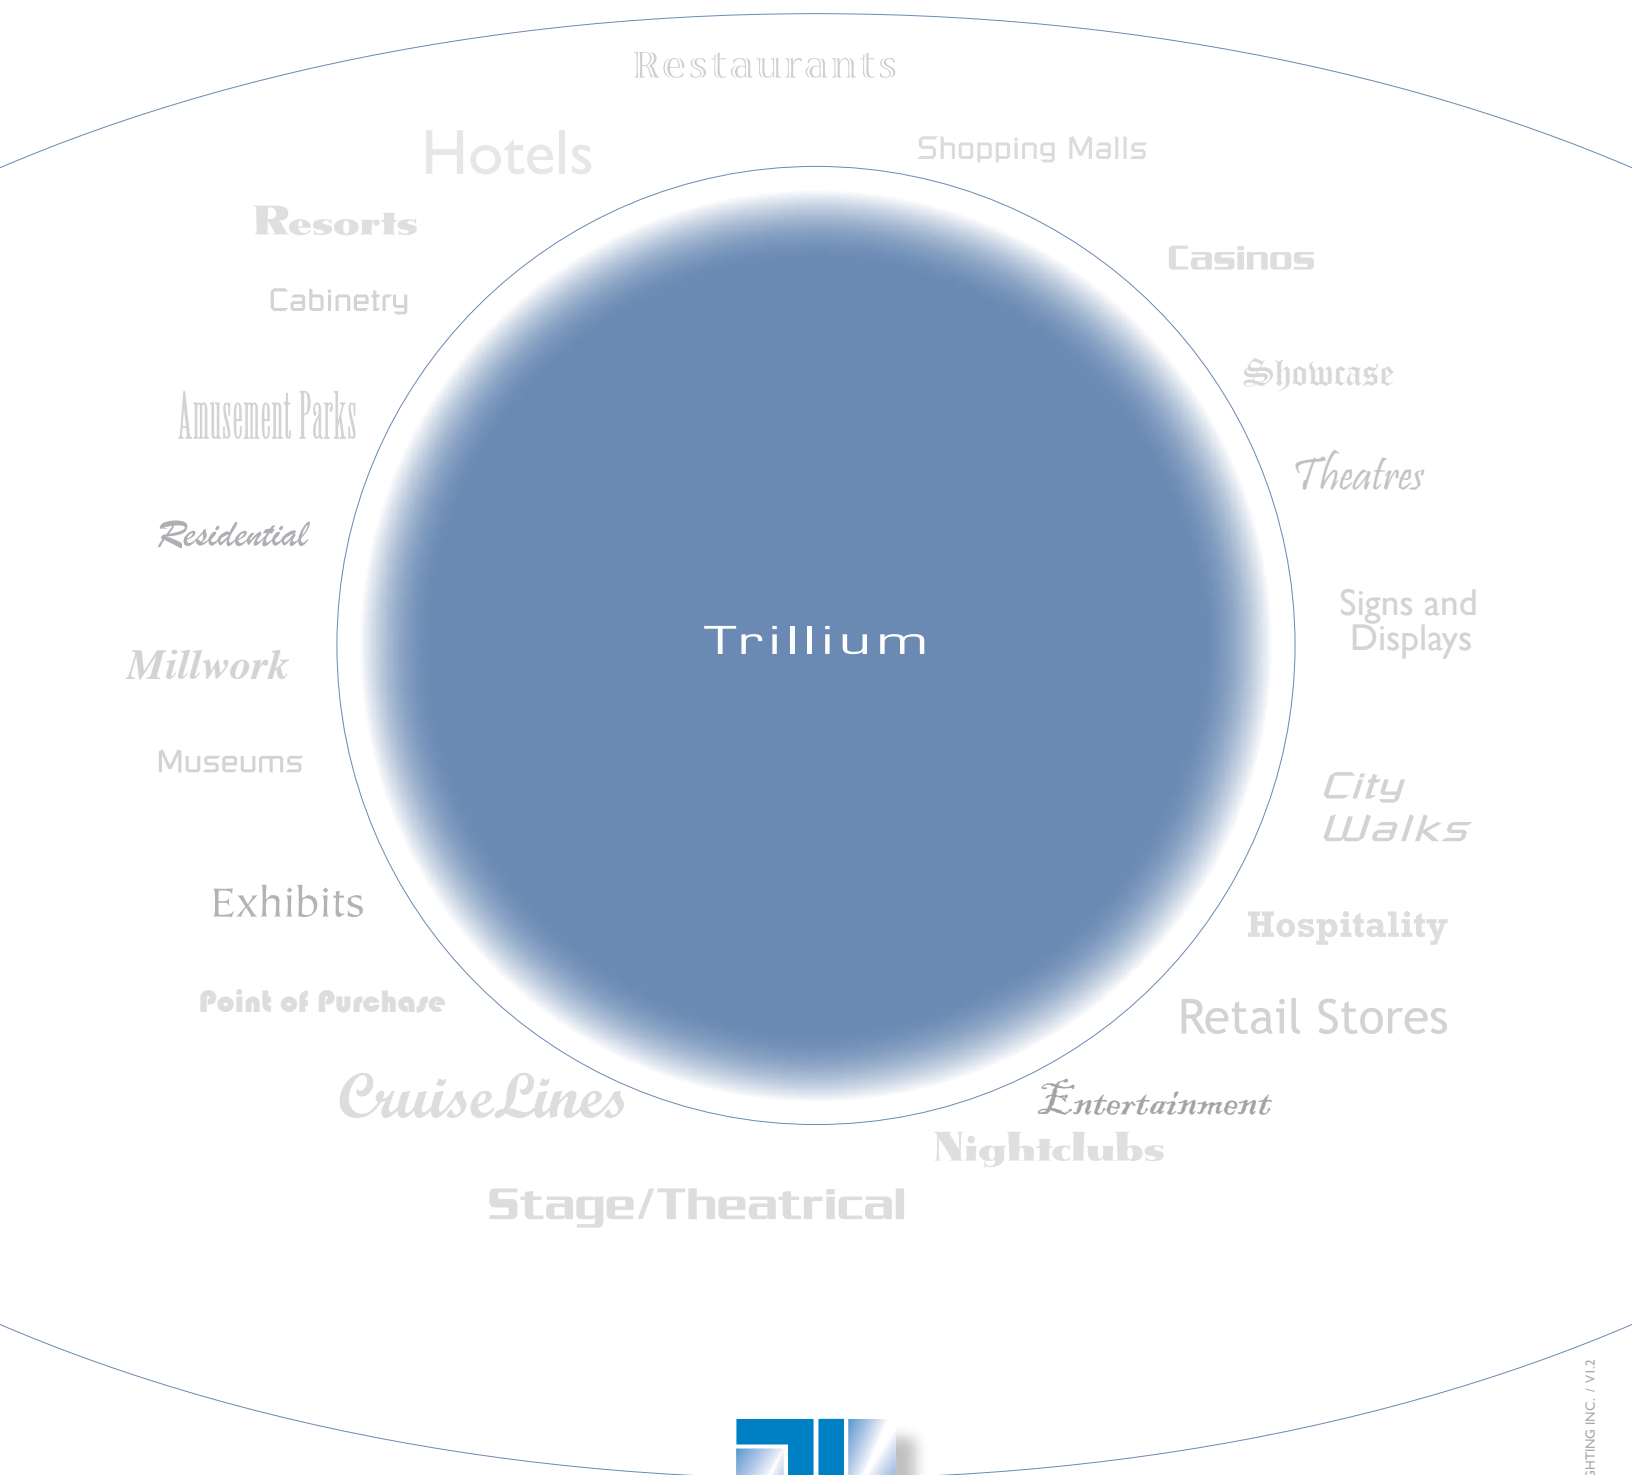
Restaurants

Hotels

Shopping Malls

Resorts

Casinos

Cabinetry

Showcase

Amusement Parks

Theatres

Residential

Signs and Displays

Trillium

Millwork

Museums

City Walks

Exhibits

Hospitality

Point of Purchase

Retail Stores

CruiseLines

Entertainment

Nightclubs

Stage/Theatrical

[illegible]GHTING INC. / V1.2